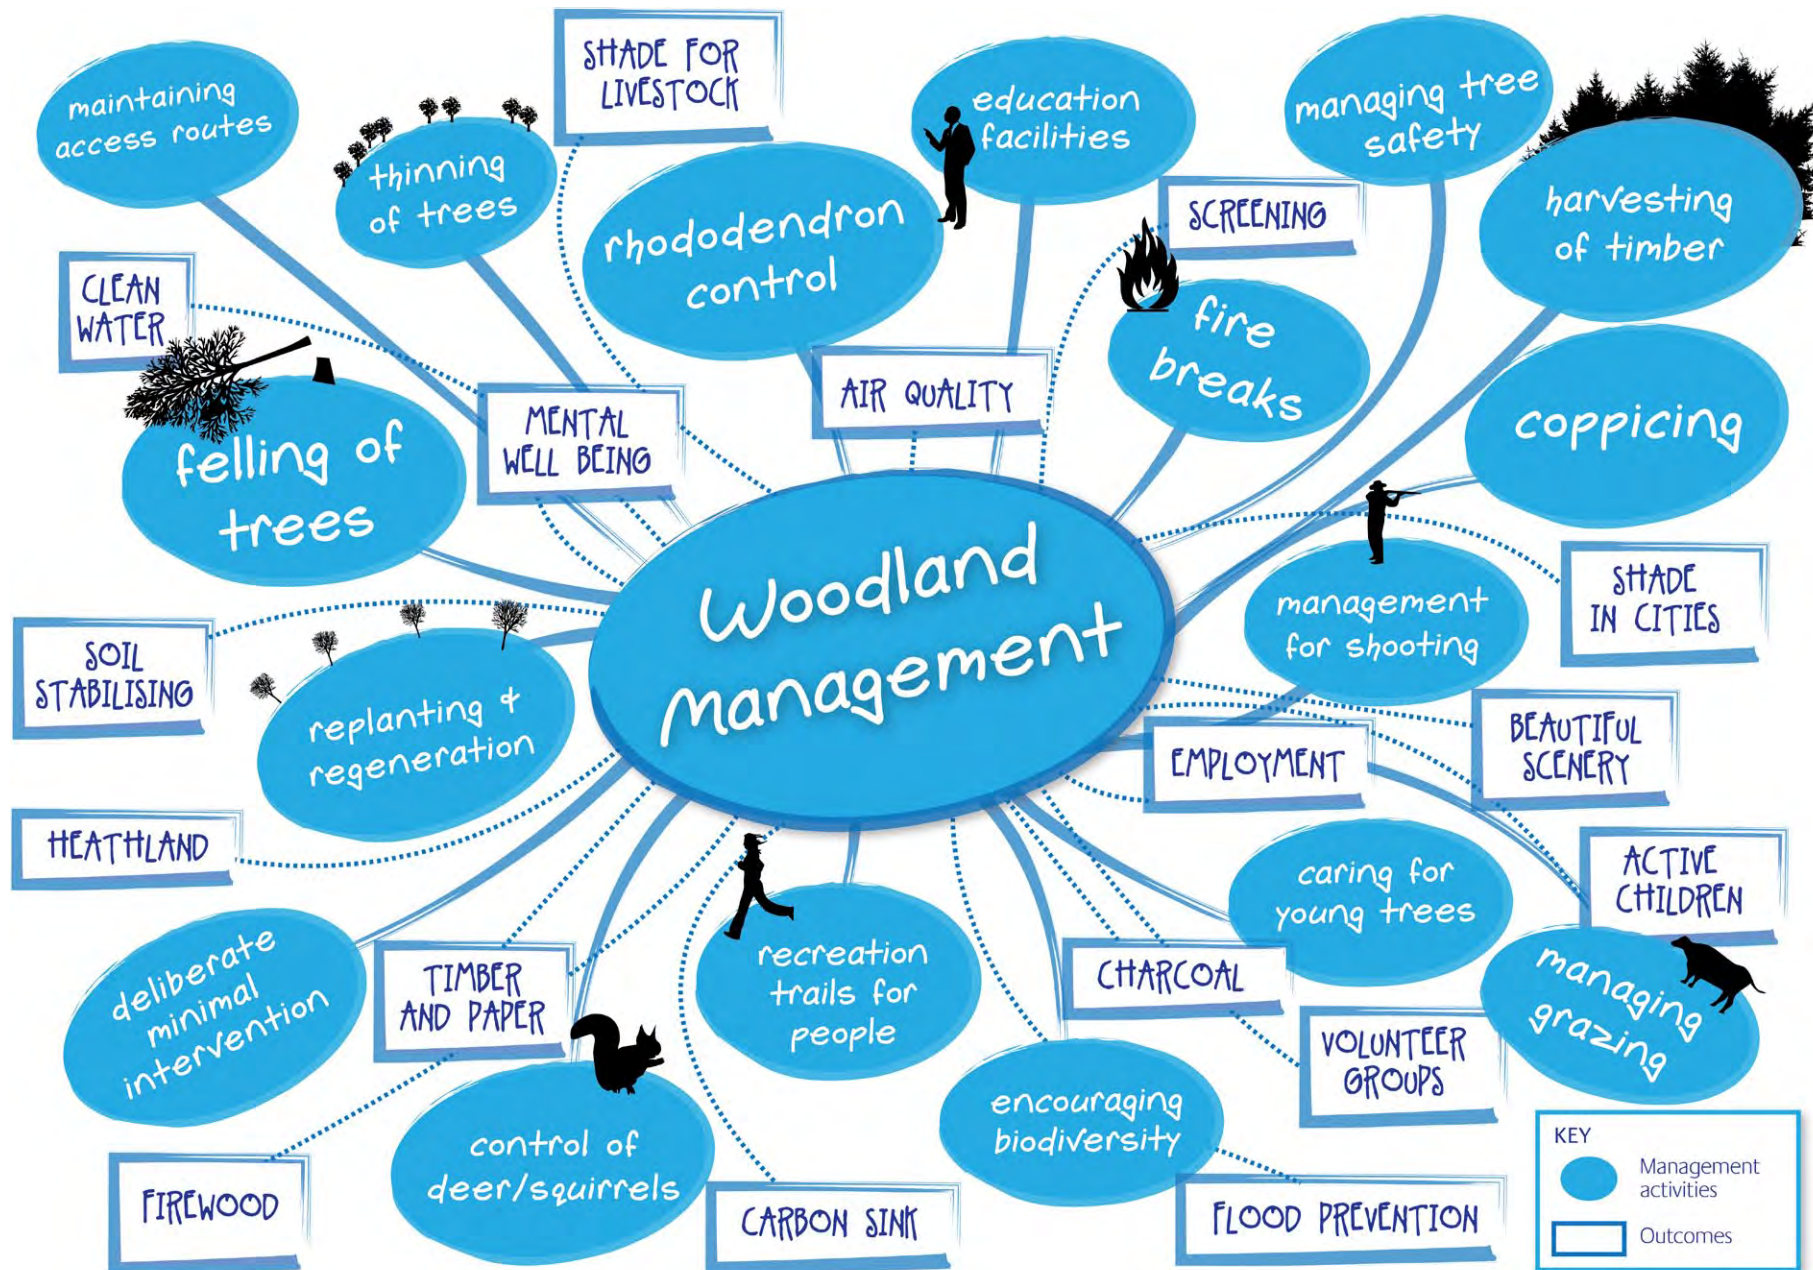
maintaining access routes

thinning of trees

SHADE FOR LIVESTOCK

education facilities

managing tree safety

rhododendron control

SCREENING

harvesting of timber

CLEAN WATER

fire breaks

felling of trees

MENTAL WELL BEING

AIR QUALITY

coppicing

Woodland management

SHADE IN CITIES

management for shooting

SOIL STABILISING

replanting & regeneration

BEAUTIFUL SCENERY

EMPLOYMENT

HEATHLAND

ACTIVE CHILDREN

caring for young trees

deliberate minimal intervention

TIMBER AND PAPER

recreation trails for people

CHARCOAL

managing grazing

VOLUNTEER GROUPS

control of deer/squirrels

encouraging biodiversity

FIREWOOD

CARBON SINK

FLOOD PREVENTION

KEY
Management activities
Outcomes